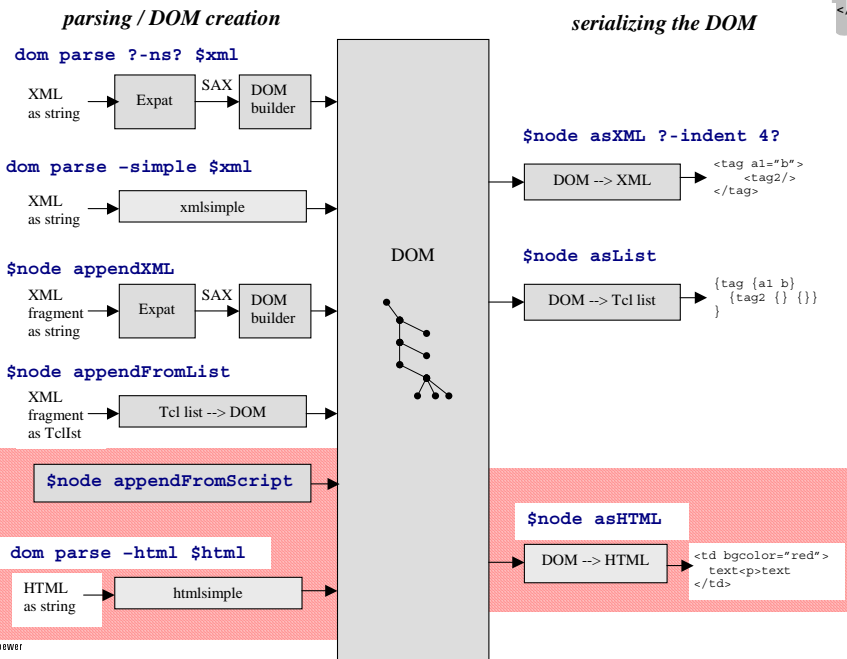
parsing / DOM creation

serializing the DOM

dom parse ?-ns? $xml

XML as string

Expat

SAX

DOM builder

dom parse -simple $xml

XML as string

xmlsimple

$node appendXML

XML fragment as string

Expat

SAX

DOM builder

$node appendFromList

XML fragment as TclIst

Tcl list --> DOM

$node appendFromScript

dom parse -html $html

HTML as string

htmlsimple

DOM

$node asXML ?-indent 4?

DOM --> XML

<tag a1="b">
<tag2/>
</tag>

$node asList

DOM --> Tcl list

{tag {a1 b}
{tag2 {} {}}
}

$node asHTML

DOM --> HTML

<td bgcolor="red">
text<p>text
</td>

newer